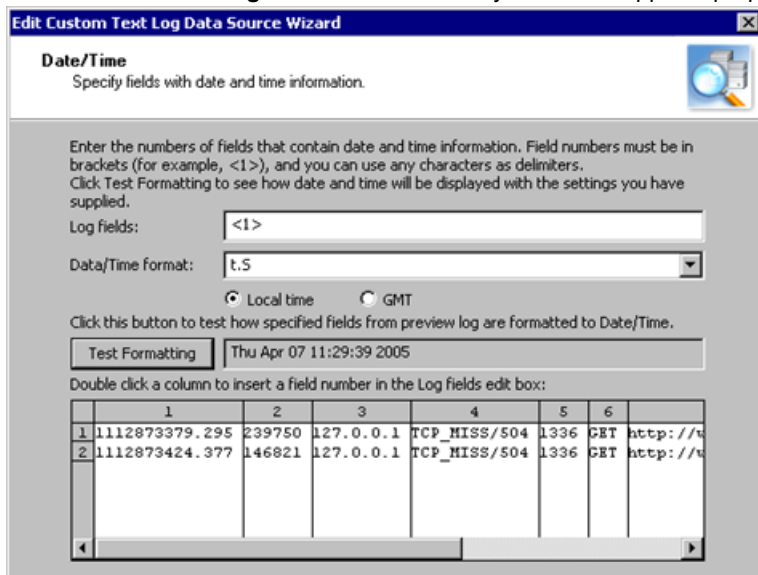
Edit Custom Text Log Data Source Wizard

Date/Time
Specify fields with date and time information.

Enter the numbers of fields that contain date and time information. Field numbers must be in brackets (for example, <1>), and you can use any characters as delimiters.
Click Test Formatting to see how date and time will be displayed with the settings you have supplied.

Log fields: <1>

Data/Time format: t.S

Local time GMT

Click this button to test how specified fields from preview log are formatted to Date/Time.

Test Formatting Thu Apr 07 11:29:39 2005

Double click a column to insert a field number in the Log fields edit box:

| | 1 | 2 | 3 | 4 | 5 | 6 | |
|---|---|---|---|---|---|---|---|
| 1 | 1112873379.295 | 239750 | 127.0.0.1 | TCP_MISS/504 | 1336 | GET | http://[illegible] |
| 2 | 1112873424.377 | 146821 | 127.0.0.1 | TCP_MISS/504 | 1336 | GET | http://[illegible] |